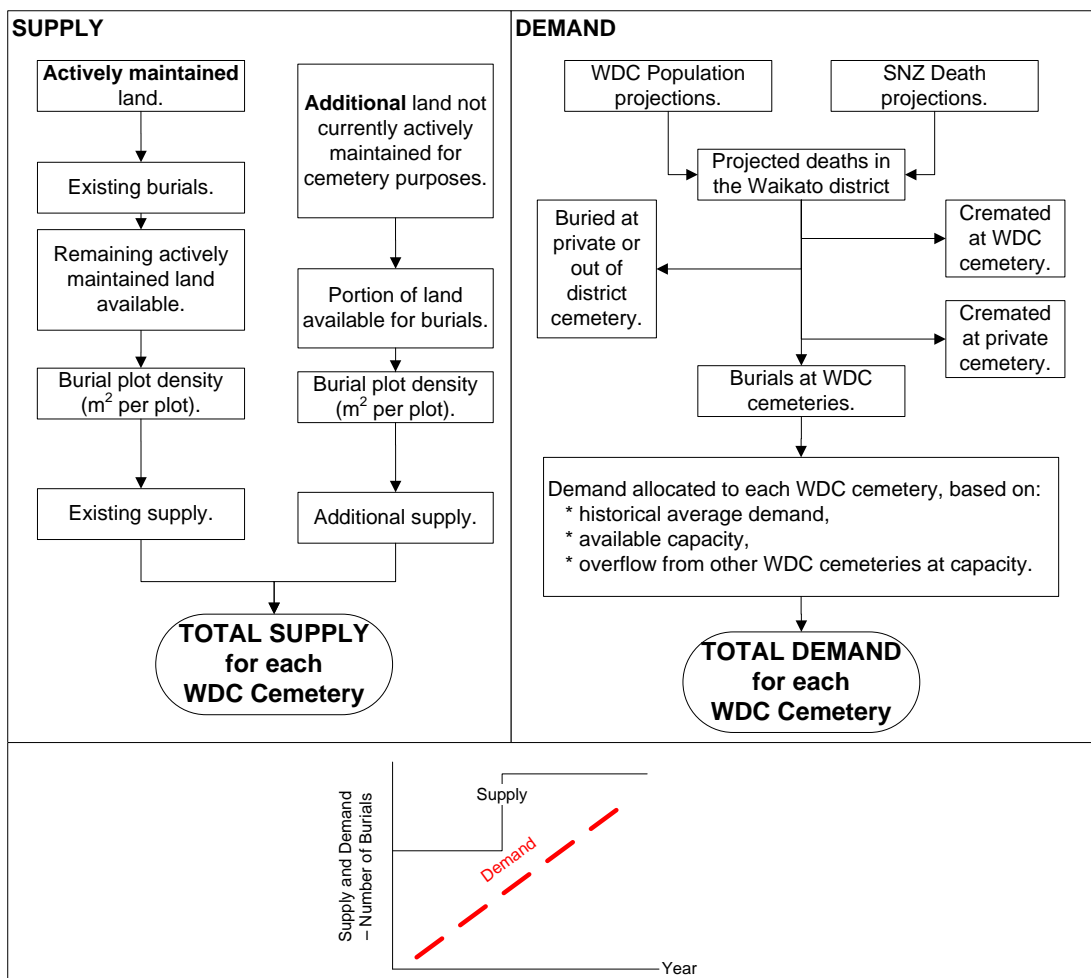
SUPPLY

Actively maintained land.

Existing burials.

Remaining actively maintained land available.

Burial plot density ($m^2$ per plot).

Existing supply.

Additional land not currently actively maintained for cemetery purposes.

Portion of land available for burials.

Burial plot density ($m^2$ per plot).

Additional supply.

TOTAL SUPPLY for each WDC Cemetery

DEMAND

WDC Population projections.

SNZ Death projections.

Projected deaths in the Waikato district

Buried at private or out of district cemetery.

Cremated at WDC cemetery.

Cremated at private cemetery.

Burials at WDC cemeteries.

Demand allocated to each WDC cemetery, based on:
* historical average demand,
* available capacity,
* overflow from other WDC cemeteries at capacity.

TOTAL DEMAND for each WDC Cemetery

Supply and Demand – Number of Burials

Supply

Demand

Year